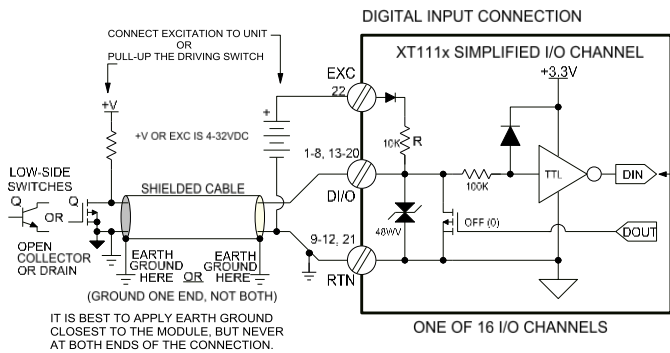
DIGITAL INPUT CONNECTION

CONNECT EXCITATION TO UNIT
OR
PULL-UP THE DRIVING SWITCH

XT111x SIMPLIFIED I/O CHANNEL

+3.3V

EXC
22

+V

+V OR EXC IS 4-32VDC

10K R

LOW-SIDE SWITCHES

Q

OR

Q

SHIELDED CABLE

1-8, 13-20

100K

TTL

DIN

DI/O

OPEN COLLECTOR OR DRAIN

48WV

OFF (0)

DOUT

EARTH GROUND HERE OR EARTH GROUND HERE

9-12, 21

RTN

(GROUND ONE END, NOT BOTH)

IT IS BEST TO APPLY EARTH GROUND CLOSEST TO THE MODULE, BUT NEVER AT BOTH ENDS OF THE CONNECTION.

ONE OF 16 I/O CHANNELS